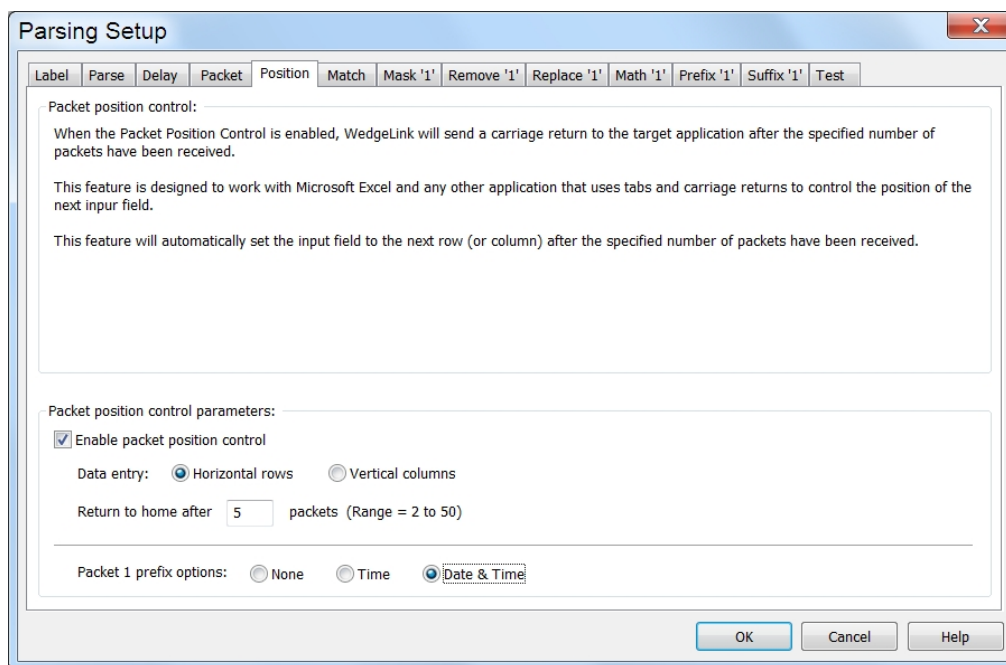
Parsing Setup

X

Label | Parse | Delay | Packet | Position | Match | Mask '1' | Remove '1' | Replace '1' | Math '1' | Prefix '1' | Suffix '1' | Test

Packet position control:

When the Packet Position Control is enabled, WedgeLink will send a carriage return to the target application after the specified number of packets have been received.

This feature is designed to work with Microsoft Excel and any other application that uses tabs and carriage returns to control the position of the next inpur field.

This feature will automatically set the input field to the next row (or column) after the specified number of packets have been received.

Packet position control parameters:

Enable packet position control

Data entry: Horizontal rows Vertical columns

Return to home after 5 packets (Range = 2 to 50)

Packet 1 prefix options: None Time Date & Time

OK Cancel Help